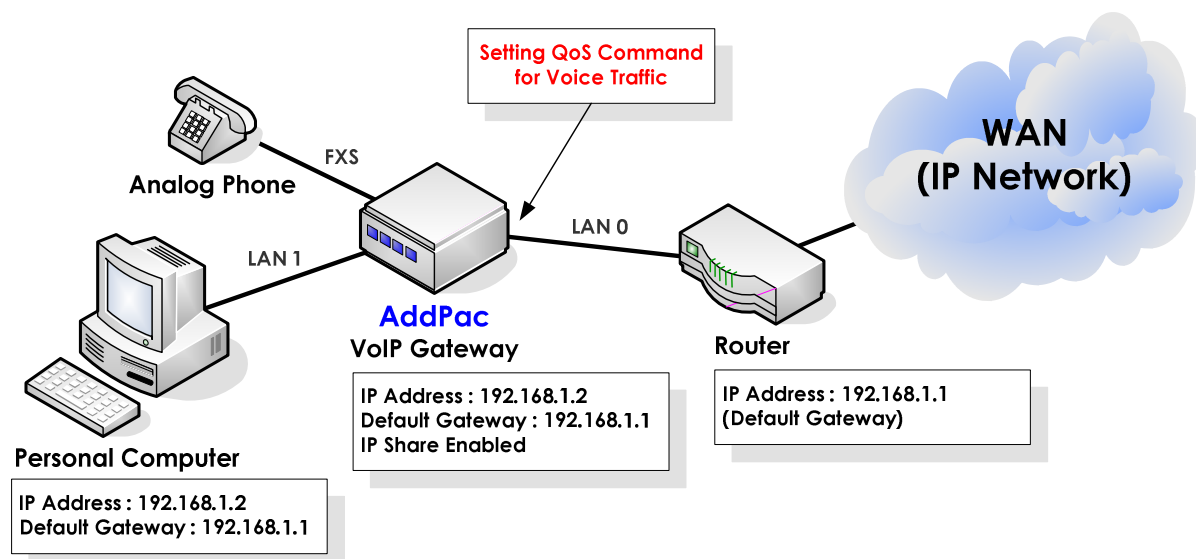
Setting QoS Command for Voice Traffic

WAN (IP Network)

Analog Phone

FXS

LAN 1

LAN 0

AddPac
VoIP Gateway

Router

IP Address : 192.168.1.2
Default Gateway : 192.168.1.1
IP Share Enabled

IP Address : 192.168.1.1
(Default Gateway)

Personal Computer

IP Address : 192.168.1.2
Default Gateway : 192.168.1.1